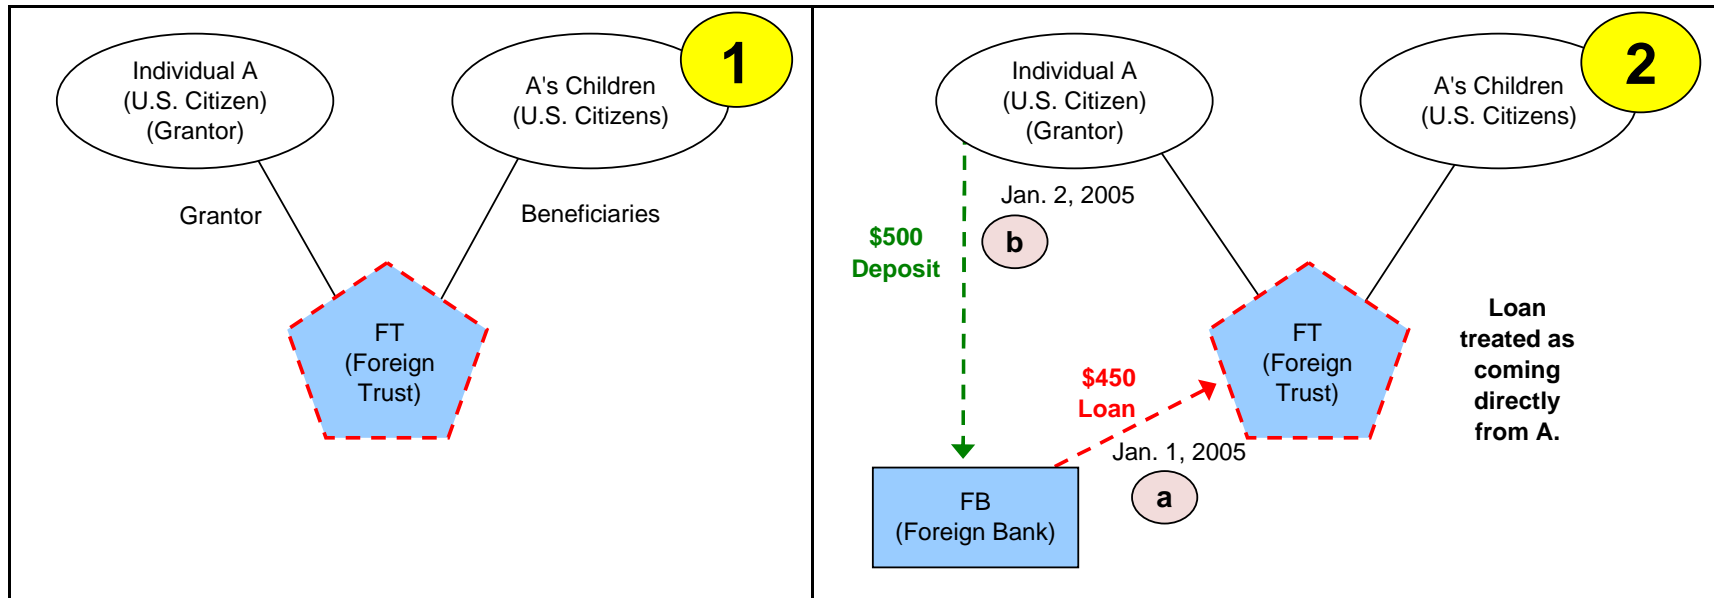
1

Individual A
(U.S. Citizen)
(Grantor)

A's Children
(U.S. Citizens)

Grantor

Beneficiaries

FT
(Foreign
Trust)

2

Individual A
(U.S. Citizen)
(Grantor)

A's Children
(U.S. Citizens)

Jan. 2, 2005

$500
Deposit

b

FT
(Foreign
Trust)

Loan treated as coming directly from A.

$450
Loan

Jan. 1, 2005

a

FB
(Foreign Bank)